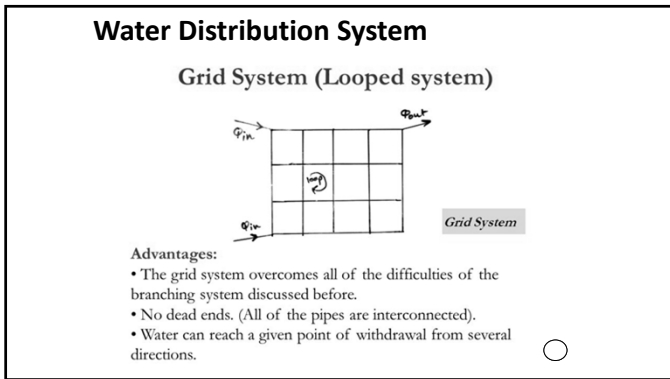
Water Distribution System

Grid System (Looped system)

$Q_{in}$

$Q_{out}$

loop

$Q_{in}$

Grid System

Advantages:

• The grid system overcomes all of the difficulties of the branching system discussed before.

• No dead ends. (All of the pipes are interconnected).

• Water can reach a given point of withdrawal from several directions.